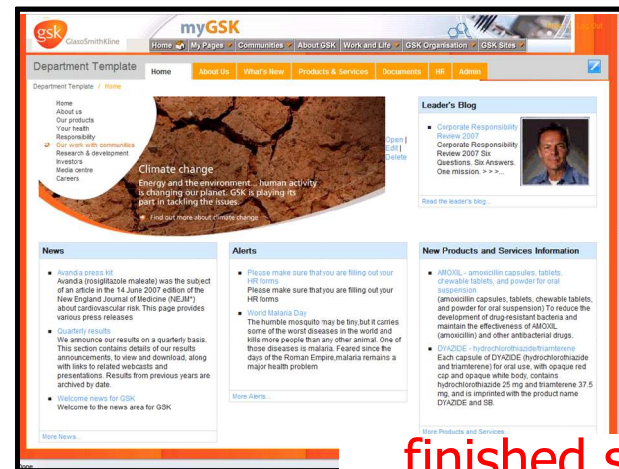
gsk GlaxoSmithKline

myGSK

Home | My Pages | Communities | About GSK | Work and Life | GSK Organisation | GSK Sites

Department Template

Home | About Us | What's New | Products & Services | Documents | HR | Admin

Department Template / Home

Home
About us
Our products
Your health
Responsibility
Our work with communities
Research & development
Investors
Media centre
Careers

Climate change

Energy and the environment ... human activity is changing our planet. GSK is playing its part in tackling the issues.

Find out more about climate change

Open | Edit | Delete

Leader's Blog

Corporate Responsibility Review 2007

Corporate Responsibility Review 2007 Six Questions. Six Answers. One mission. > > >...

Read the leader's blog...

News

Avandia press kit
Avandia (rosiglitazole maleate) was the subject of an article in the 14 June 2007 edition of the New England Journal of Medicine (NEJM*) about cardiovascular risk. This page provides various press releases

Quarterly results
We announce our results on a quarterly basis. This section contains details of our results announcements, to view and download, along with links to related webcasts and presentations. Results from previous years are archived by date.

Welcome news for GSK
Welcome to the news area for GSK

More News...

Alerts

Please make sure that you are filling out your HR forms
Please make sure that you are filling out your HR forms

World Malaria Day
The humble mosquito may be tiny,but it carries some of the worst diseases in the world and kills more people than any other animal. One of those diseases is malaria. Feared since the days of the Roman Empire,malaria remains a major health problem.

More Alerts...

New Products and Services Information

AMOXIL - amoxicillin capsules, tablets, chewable tablets, and powder for oral suspension
(amoxicillin capsules, tablets, chewable tablets, and powder for oral suspension) To reduce the development of drug-resistant bacteria and maintain the effectiveness of AMOXIL (amoxicillin) and other antibacterial drugs.

DYAZIDE - hydrochlorothiazide/triamterene
Each capsule of DYAZIDE (hydrochlorothiazide and triamterene) for oral use, with opaque red cap and opaque white body, contains hydrochlorothiazide 25 mg and triamterene 37.5 mg, and is imprinted with the product name DYAZIDE and SB.

More Products and Services...

Done

finished s